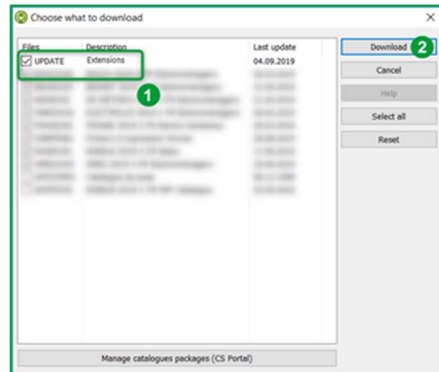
Choose what to download

| Files | Description | Last update |
|---|---|---|
| UPDATE | Extensions | 04.09.2019 |
| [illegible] | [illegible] | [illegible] |
| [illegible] | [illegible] | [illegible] |
| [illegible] | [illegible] | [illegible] |
| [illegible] | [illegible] | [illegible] |
| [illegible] | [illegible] | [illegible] |
| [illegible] | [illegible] | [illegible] |
| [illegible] | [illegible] | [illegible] |
| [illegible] | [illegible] | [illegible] |
| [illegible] | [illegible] | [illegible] |
| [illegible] | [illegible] | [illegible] |
| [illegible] | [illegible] | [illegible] |

1

Download
2
Cancel
Help
Select all
Reset

Manage catalogues packages (CS Portal)